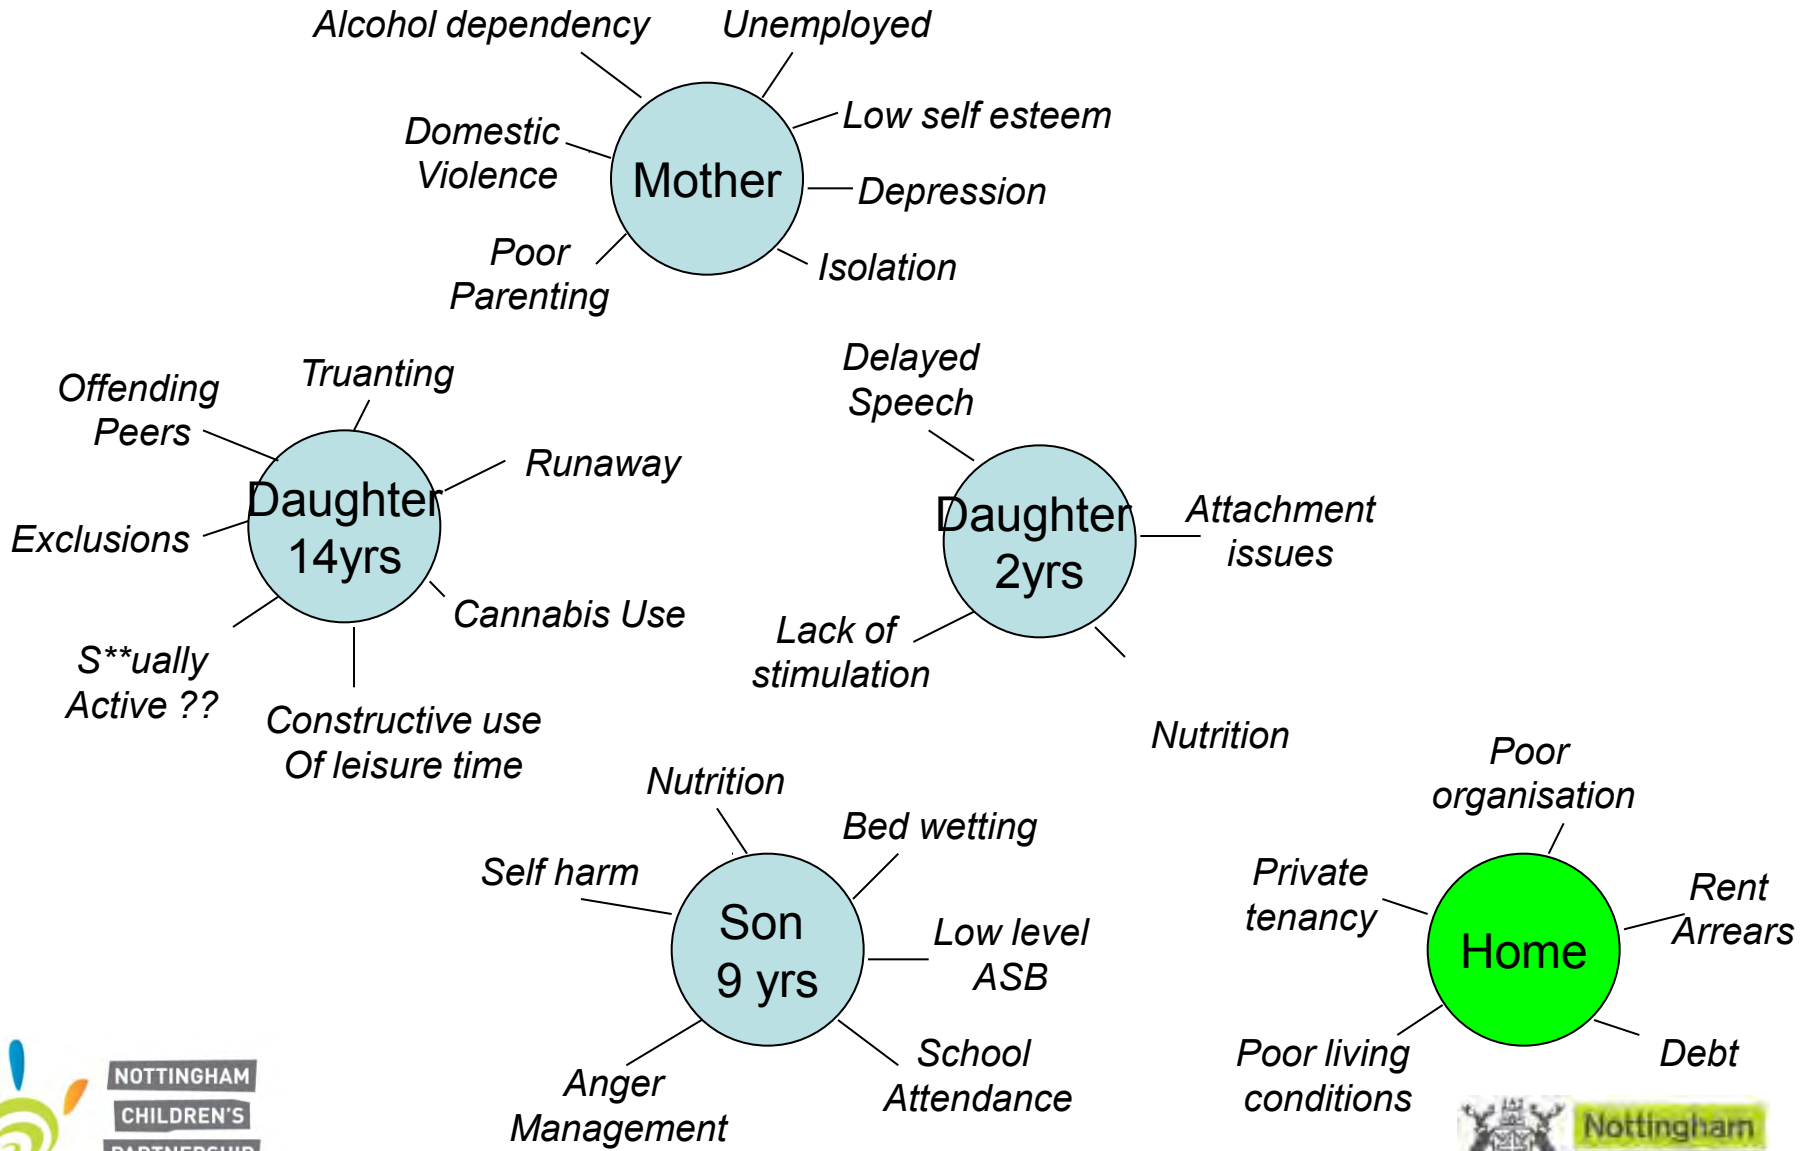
Mother

Alcohol dependency

Unemployed

Low self esteem

Domestic Violence

Depression

Poor Parenting

Isolation

Daughter 14yrs

Offending Peers

Truanting

Runaway

Exclusions

Cannabis Use

S**ually Active ??

Constructive use Of leisure time

Daughter 2yrs

Delayed Speech

Attachment issues

Lack of stimulation

Nutrition

Son 9 yrs

Nutrition

Bed wetting

Self harm

Low level ASB

Anger Management

School Attendance

Home

Poor organisation

Private tenancy

Rent Arrears

Poor living conditions

Debt

NOTTINGHAM CHILDREN'S PARTNERSHIP

Nottingham